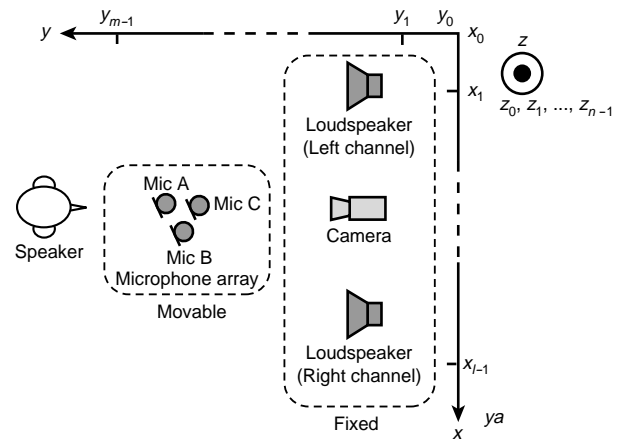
$y_{m-1}$ $y$ $y_1$ $y_0$ $x_0$ $z$ $x_1$ $z_0, z_1, ..., z_{n-1}$

Loudspeaker (Left channel)

Camera

Loudspeaker (Right channel)

Fixed

Speaker

Mic A Mic C Mic B Microphone array

Movable

$x_{l-1}$

ya

$x$